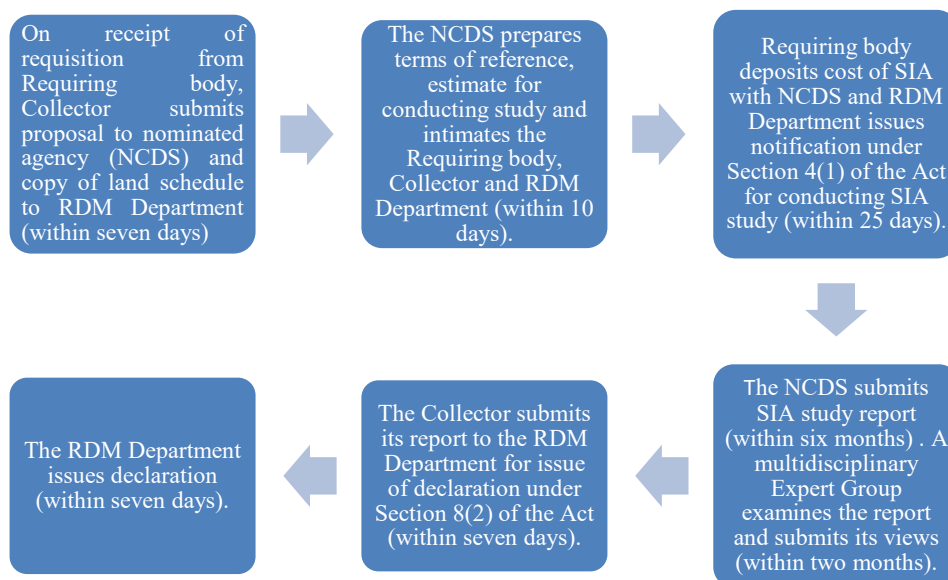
On receipt of requisition from Requiring body, Collector submits proposal to nominated agency (NCDS) and copy of land schedule to RDM Department (within seven days)

The NCDS prepares terms of reference, estimate for conducting study and intimates the Requiring body, Collector and RDM Department (within 10 days).

Requiring body deposits cost of SIA with NCDS and RDM Department issues notification under Section 4(1) of the Act for conducting SIA study (within 25 days).

The NCDS submits SIA study report (within six months) . A multidisciplinary Expert Group examines the report and submits its views (within two months).

The Collector submits its report to the RDM Department for issue of declaration under Section 8(2) of the Act (within seven days).

The RDM Department issues declaration (within seven days).